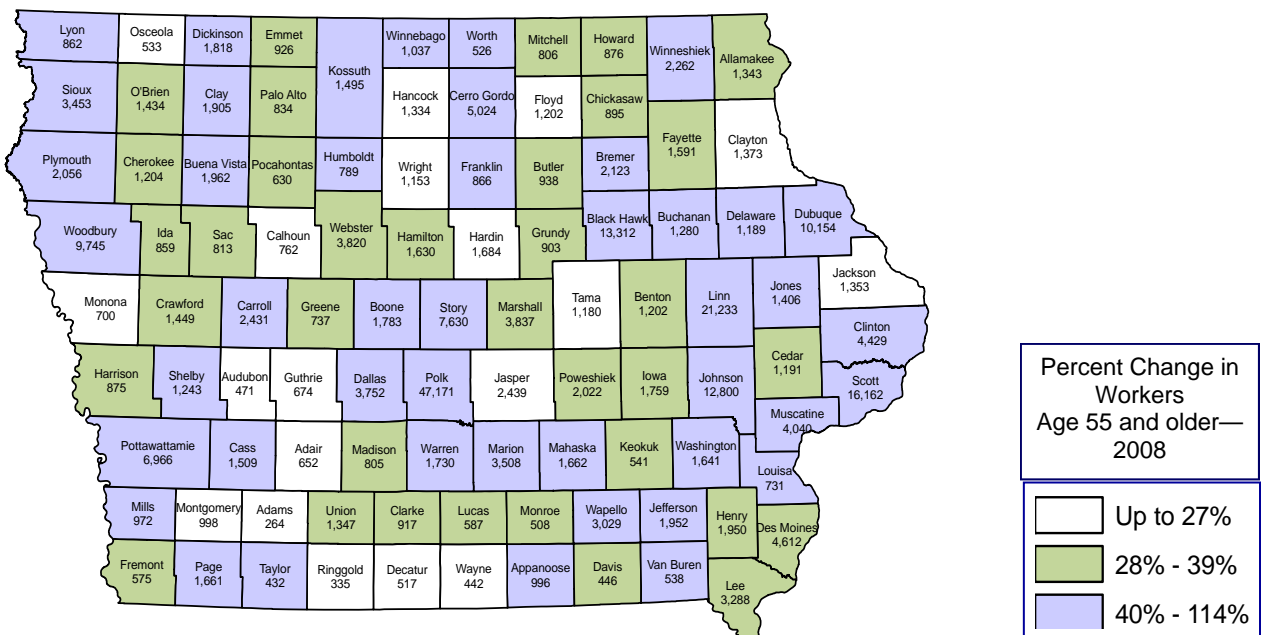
Lyon 862
Osceola 533
Dickinson 1,818
Emmet 926
Kossuth 1,495
Winnebago 1,037
Worth 526
Mitchell 806
Howard 876
Winneshiek 2,262
Allamakee 1,343

Sioux 3,453
O'Brien 1,434
Clay 1,905
Palo Alto 834
Hancock 1,334
Cerro Gordo 5,024
Floyd 1,202
Chickasaw 895
Fayette 1,591
Clayton 1,373

Plymouth 2,056
Cherokee 1,204
Buena Vista 1,962
Pocahontas 630
Humboldt 789
Wright 1,153
Franklin 866
Butler 938
Bremer 2,123

Woodbury 9,745
Ida 859
Sac 813
Calhoun 762
Webster 3,820
Hamilton 1,630
Hardin 1,684
Grundy 903
Black Hawk 13,312
Buchanan 1,280
Delaware 1,189
Dubuque 10,154

Monona 700
Crawford 1,449
Carroll 2,431
Greene 737
Boone 1,783
Story 7,630
Marshall 3,837
Tama 1,180
Benton 1,202
Linn 21,233
Jones 1,406
Jackson 1,353
Clinton 4,429

Harrison 875
Shelby 1,243
Audubon 471
Guthrie 674
Dallas 3,752
Polk 47,171
Jasper 2,439
Poweshiek 2,022
Iowa 1,759
Johnson 12,800
Cedar 1,191
Scott 16,162
Muscatine 4,040

Pottawattamie 6,966
Cass 1,509
Adair 652
Madison 805
Warren 1,730
Marion 3,508
Mahaska 1,662
Keokuk 541
Washington 1,641
Louisa 731

Mills 972
Montgomery 998
Adams 264
Union 1,347
Clarke 917
Lucas 587
Monroe 508
Wapello 3,029
Jefferson 1,952
Henry 1,950
Des Moines 4,612

Fremont 575
Page 1,661
Taylor 432
Ringgold 335
Decatur 517
Wayne 442
Appanoose 996
Davis 446
Van Buren 538
Lee 3,288

Percent Change in Workers Age 55 and older—2008

Up to 27%
28% - 39%
40% - 114%